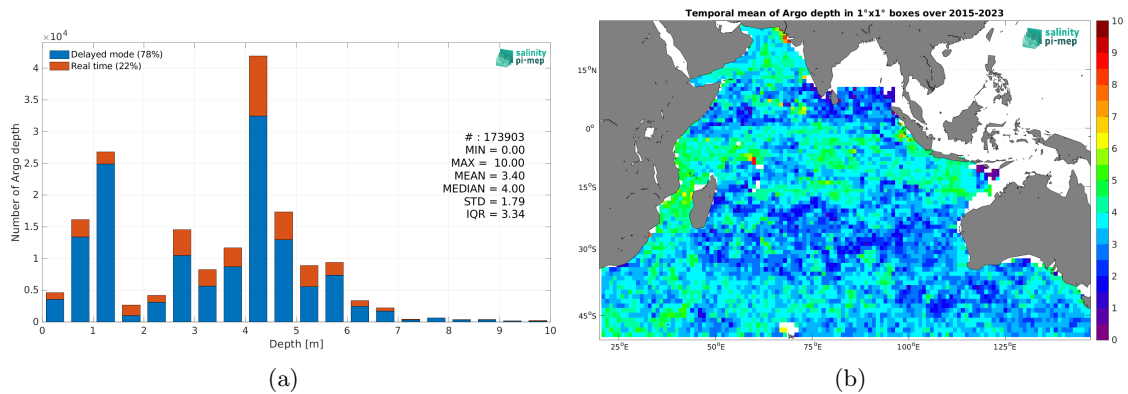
$\times 10^4$

Delayed mode (78%)
Real time (22%)

salinity pi-mep

# : 173903
MIN = 0.00
MAX = 10.00
MEAN = 3.40
MEDIAN = 4.00
STD = 1.79
IQR = 3.34

Number of Argo depth

4
3.5
3
2.5
2
1.5
1
0.5
0

0 1 2 3 4 5 6 7 8 9 10

Depth [m]

(a)

Temporal mean of Argo depth in 1°x1° boxes over 2015-2023

salinity pi-mep

15°N
0°
15°S
30°S
45°S

25°E 50°E 75°E 100°E 125°E

10
9
8
7
6
5
4
3
2
1
0

(b)